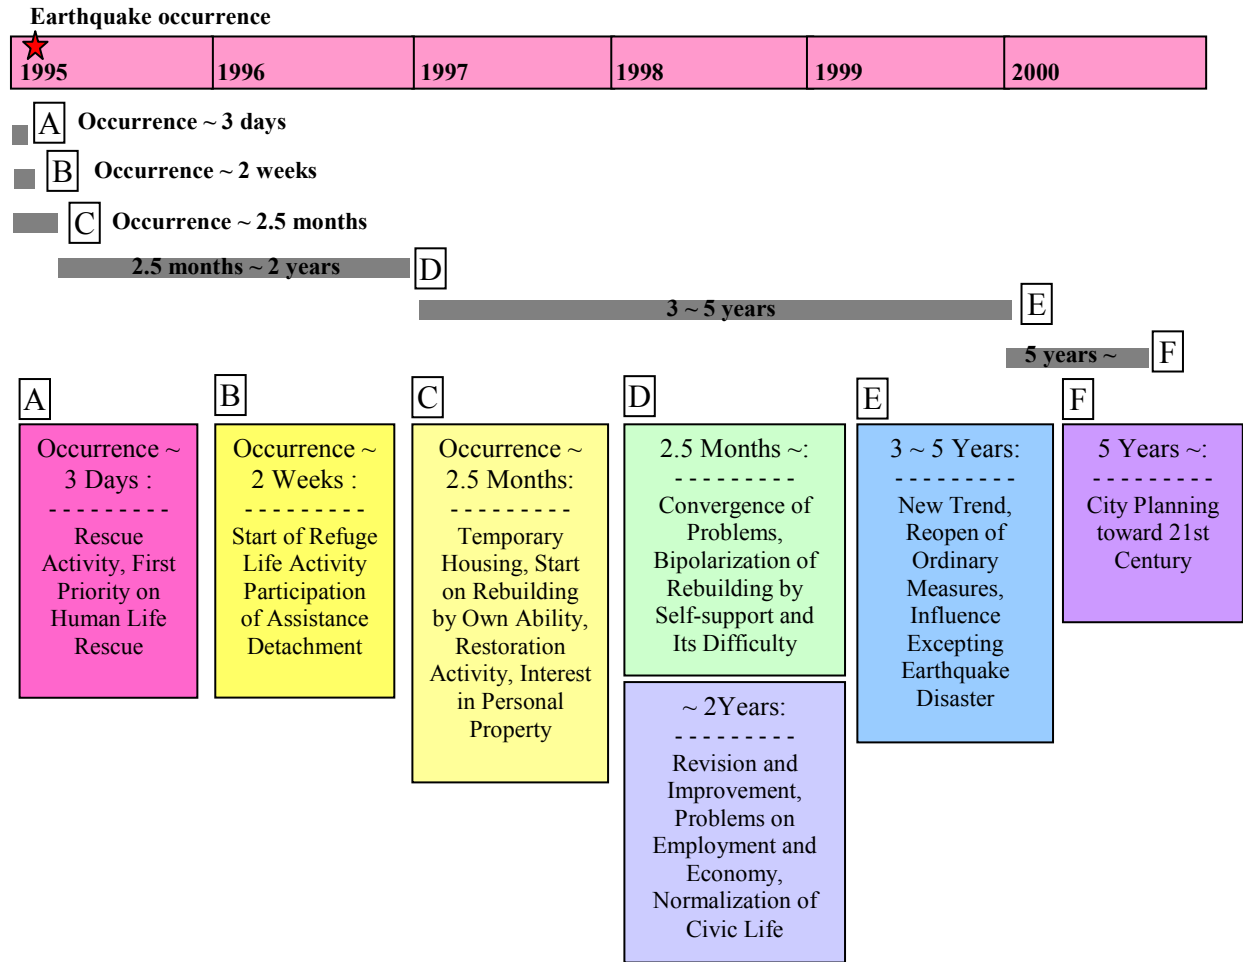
Earthquake occurrence

| 1995 | 1996 | 1997 | 1998 | 1999 | 2000 |
|---|---|---|---|---|---|

A Occurrence ~ 3 days

B Occurrence ~ 2 weeks

C Occurrence ~ 2.5 months

2.5 months ~ 2 years D

3 ~ 5 years E

5 years ~ F

A
Occurrence ~ 3 Days :
- - - - - - - - -
Rescue Activity, First Priority on Human Life Rescue

B
Occurrence ~ 2 Weeks :
- - - - - - - - -
Start of Refuge Life Activity Participation of Assistance Detachment

C
Occurrence ~ 2.5 Months:
- - - - - - - - -
Temporary Housing, Start on Rebuilding by Own Ability, Restoration Activity, Interest in Personal Property

D
2.5 Months ~:
- - - - - - - - -
Convergence of Problems, Bipolarization of Rebuilding by Self-support and Its Difficulty

~ 2Years:
- - - - - - - - -
Revision and Improvement, Problems on Employment and Economy, Normalization of Civic Life

E
3 ~ 5 Years:
- - - - - - - - -
New Trend, Reopen of Ordinary Measures, Influence Excepting Earthquake Disaster

F
5 Years ~:
- - - - - - - - -
City Planning toward 21st Century